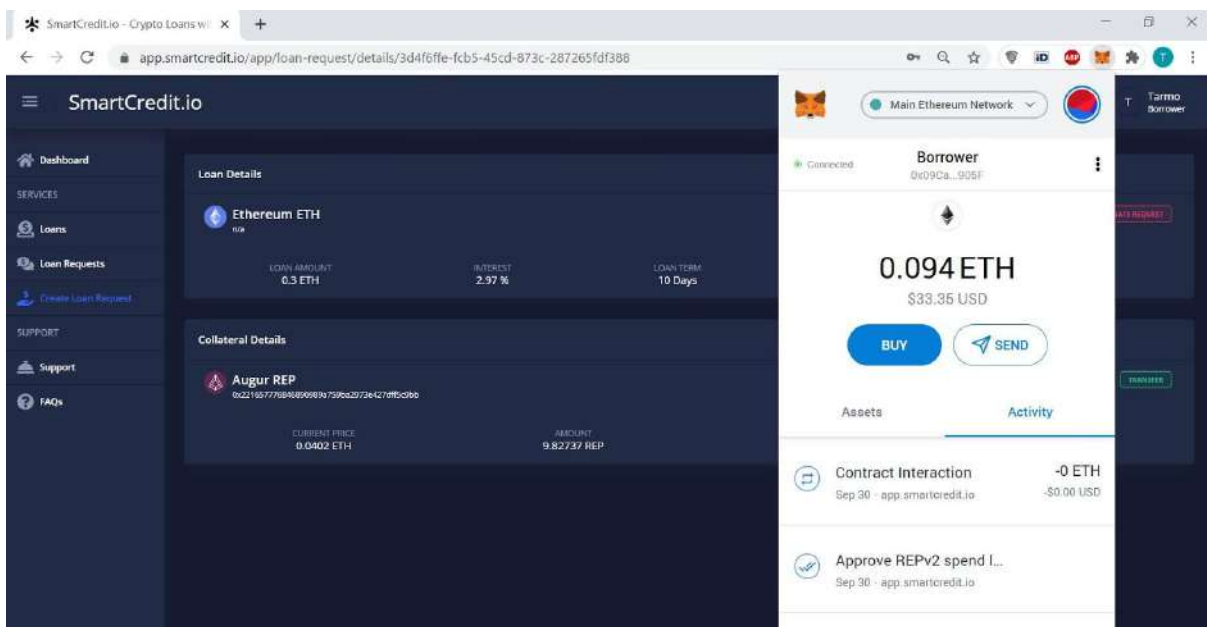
SmartCredit.io - Crypto Loans wi ×  +

app.smartcredit.io/app/loan-request/details/3d4f6ffe-fcb5-45cd-873c-287265fdf388

SmartCredit.io

T Tarmo Borrower

Dashboard
SERVICES
Loans
Loan Requests
Create Loan Request
SUPPORT
Support
FAQs

Loan Details

Ethereum ETH
n/a

LOAN AMOUNT
0.3 ETH

INTEREST
2.97 %

LOAN TERM
10 Days

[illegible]

Collateral Details

Augur REP
0x221657776846890989a759ba2073e427dff5c9bb

CURRENT PRICE
0.0402 ETH

AMOUNT
9.82737 REP

TRANSFER

Main Ethereum Network

Connected

Borrower
0x09Ca...905F

0.094 ETH
$33.35 USD

BUY
SEND

Assets
Activity

Contract Interaction
Sep 30 · app.smartcredit.io
-0 ETH
-$0.00 USD

Approve REPv2 spend l...
Sep 30 · app.smartcredit.io